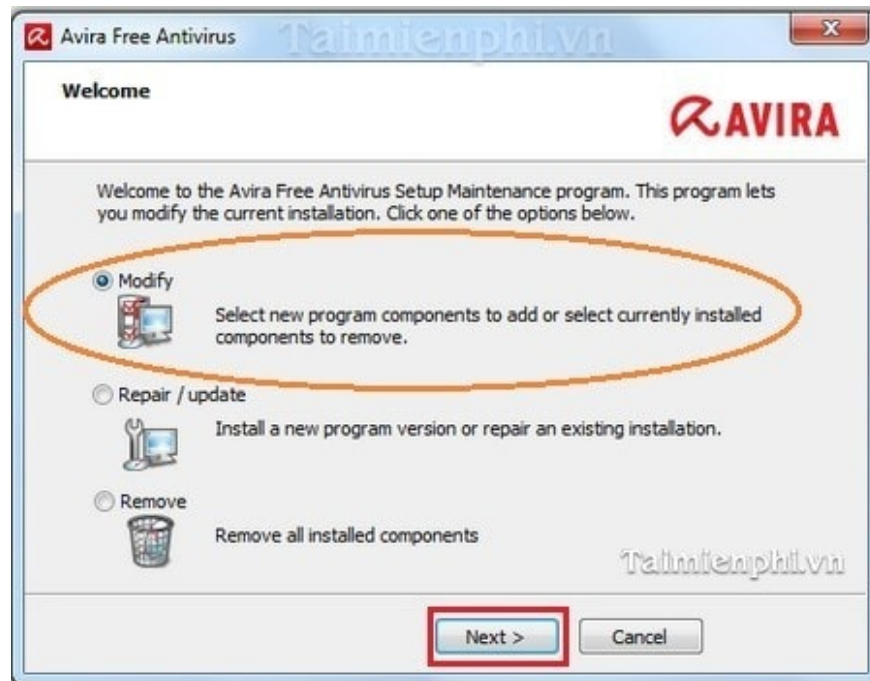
Avira Free Antivirus Taimienphi.vn

Welcome

AVIRA

Welcome to the Avira Free Antivirus Setup Maintenance program. This program lets you modify the current installation. Click one of the options below.

Modify

Select new program components to add or select currently installed components to remove.

Repair / update

Install a new program version or repair an existing installation.

Remove

Remove all installed components

Taimienphi.vn

Next >

Cancel